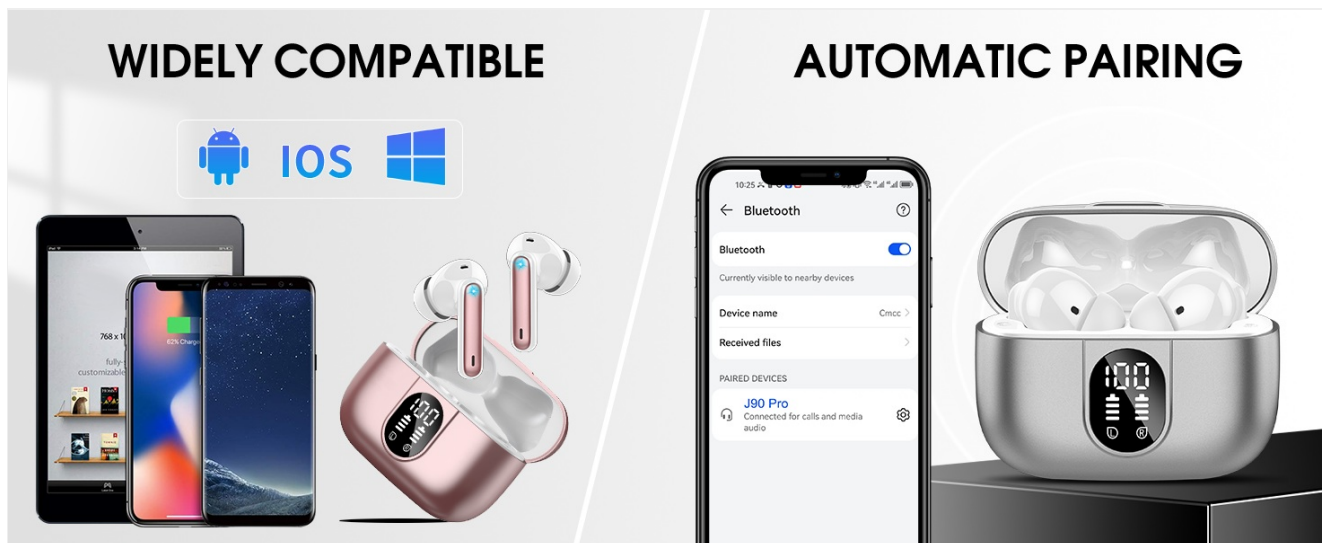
WIDELY COMPATIBLE

IOS

768 x 10

fully-

customizabl

62% Charg

AUTOMATIC PAIRING

10:25

Bluetooth

Bluetooth

Currently visible to nearby devices

Device name

Cmcc

Received files

PAIRED DEVICES

J90 Pro

Connected for calls and media audio

100